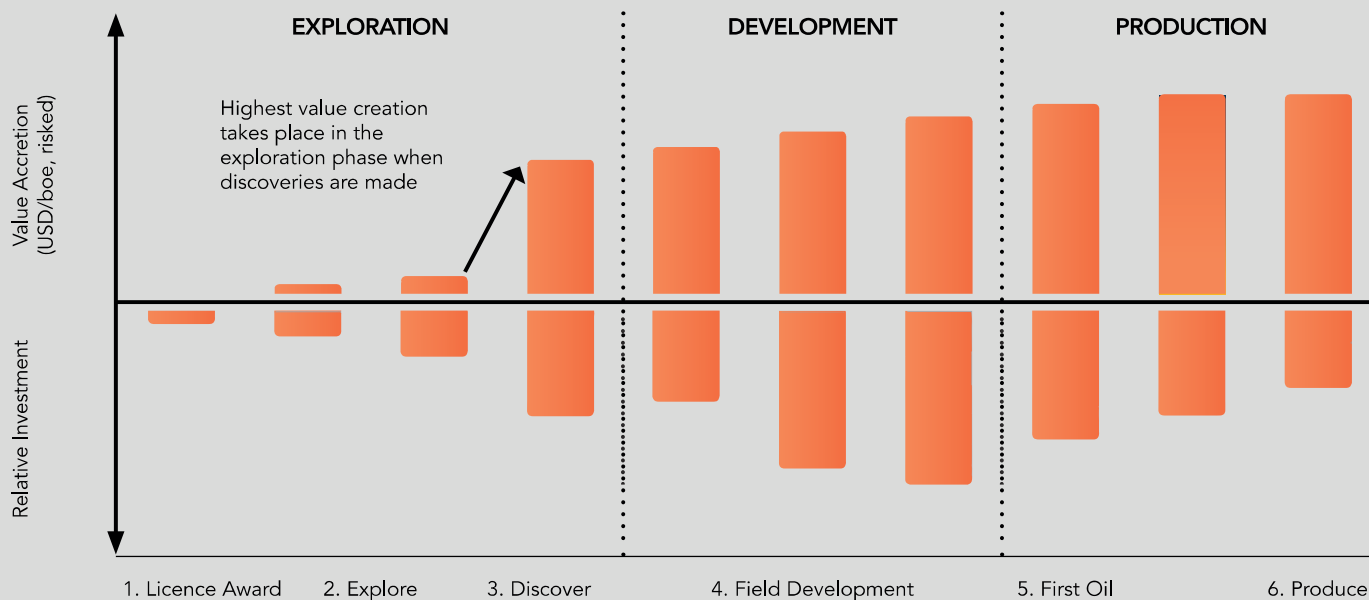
EXPLORATION

DEVELOPMENT

PRODUCTION

Value Accretion (USD/boe, risked)

Highest value creation takes place in the exploration phase when discoveries are made

Relative Investment

1. Licence Award

2. Explore

3. Discover

4. Field Development

5. First Oil

6. Produce